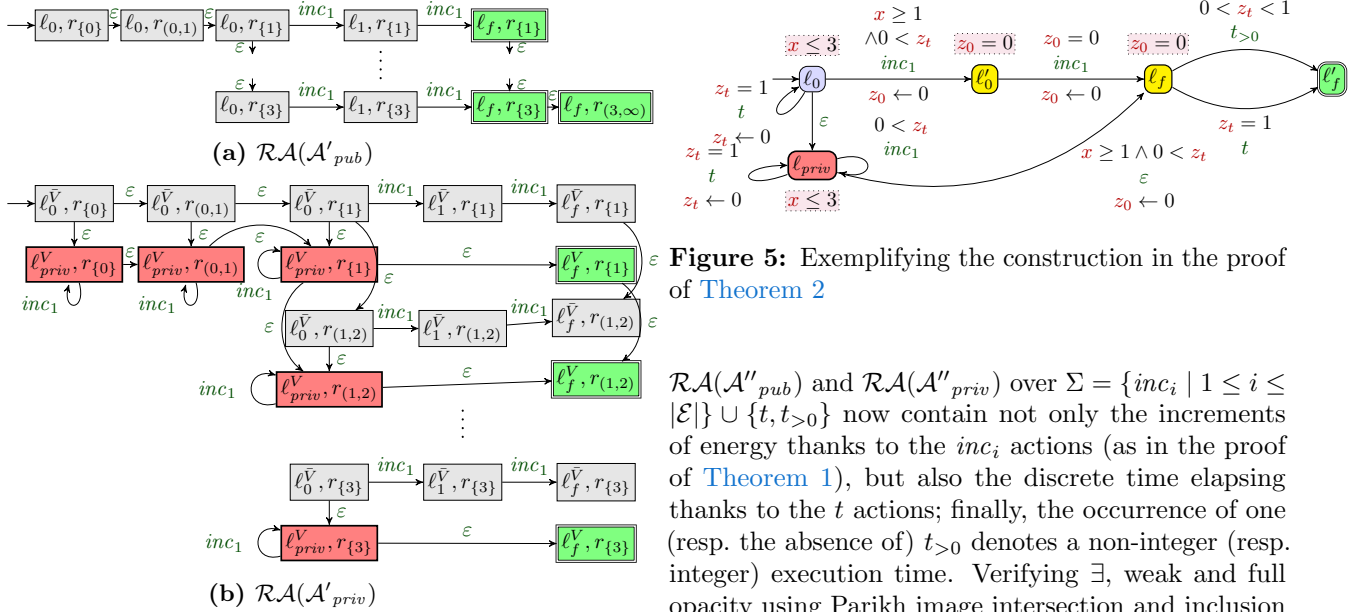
$\ell_0, r_{\{0\}}$ $\varepsilon$ $\ell_0, r_{(0,1)}$ $\varepsilon$ $\ell_0, r_{\{1\}}$ $inc_1$ $\ell_1, r_{\{1\}}$ $inc_1$ $\ell_f, r_{\{1\}}$

$\varepsilon$ $\varepsilon$ $\varepsilon$ $\varepsilon$

$\ell_0, r_{\{3\}}$ $inc_1$ $\ell_1, r_{\{3\}}$ $inc_1$ $\ell_f, r_{\{3\}}$ $\varepsilon$ $\ell_f, r_{(3,\infty)}$

**(a)** $\mathcal{RA}(\mathcal{A'}_{pub})$

$\ell_0^{\bar{V}}, r_{\{0\}}$ $\varepsilon$ $\ell_0^{\bar{V}}, r_{(0,1)}$ $\varepsilon$ $\ell_0^{\bar{V}}, r_{\{1\}}$ $inc_1$ $\ell_1^{\bar{V}}, r_{\{1\}}$ $inc_1$ $\ell_f^{\bar{V}}, r_{\{1\}}$

$\varepsilon$ $\varepsilon$ $\varepsilon$ $\varepsilon$ $\varepsilon$

$\ell_{priv}^V, r_{\{0\}}$ $\ell_{priv}^V, r_{(0,1)}$ $\ell_{priv}^V, r_{\{1\}}$ $\varepsilon$ $\ell_f^V, r_{\{1\}}$ $\varepsilon$

$inc_1$ $inc_1$ $inc_1$ $\varepsilon$

$\varepsilon$ $\ell_0^{\bar{V}}, r_{(1,2)}$ $inc_1$ $\ell_1^{\bar{V}}, r_{(1,2)}$ $inc_1$ $\ell_f^{\bar{V}}, r_{(1,2)}$ $\varepsilon$

$\varepsilon$

$inc_1$ $\ell_{priv}^V, r_{(1,2)}$ $\varepsilon$ $\ell_f^V, r_{(1,2)}$

$\ell_0^{\bar{V}}, r_{\{3\}}$ $inc_1$ $\ell_1^{\bar{V}}, r_{\{3\}}$ $inc_1$ $\ell_f^{\bar{V}}, r_{\{3\}}$

$\varepsilon$

$inc_1$ $\ell_{priv}^V, r_{\{3\}}$ $\varepsilon$ $\ell_f^V, r_{\{3\}}$

**(b)** $\mathcal{RA}(\mathcal{A'}_{priv})$

$x \geq 1$ $\wedge 0 < z_t$ $inc_1$ $z_0 \leftarrow 0$ $0 < z_t < 1$ $t_{>0}$

$x \leq 3$ $z_0 = 0$ $z_0 = 0$ $inc_1$ $z_0 \leftarrow 0$ $z_0 = 0$

$z_t = 1$ $t$ $z_t \leftarrow 0$ $\ell_0$ $\ell_0'$ $\ell_f$ $\ell_f'$

$0 < z_t$ $inc_1$ $\varepsilon$ $z_t = 1$ $t$

$z_t = 1$ $t$ $z_t \leftarrow 0$ $\ell_{priv}$ $x \geq 1 \wedge 0 < z_t$ $\varepsilon$ $z_0 \leftarrow 0$

$x \leq 3$

**Figure 5:** Exemplifying the construction in the proof of Theorem 2

$\mathcal{RA}(\mathcal{A''}_{pub})$ and $\mathcal{RA}(\mathcal{A''}_{priv})$ over $\Sigma = \{inc_i \mid 1 \leq i \leq |\mathcal{E}|\} \cup \{t, t_{>0}\}$ now contain not only the increments of energy thanks to the $inc_i$ actions (as in the proof of Theorem 1), but also the discrete time elapsing thanks to the $t$ actions; finally, the occurrence of one (resp. the absence of) $t_{>0}$ denotes a non-integer (resp. integer) execution time. Verifying $\exists$, weak and full opacity using Parikh image intersection and inclusion